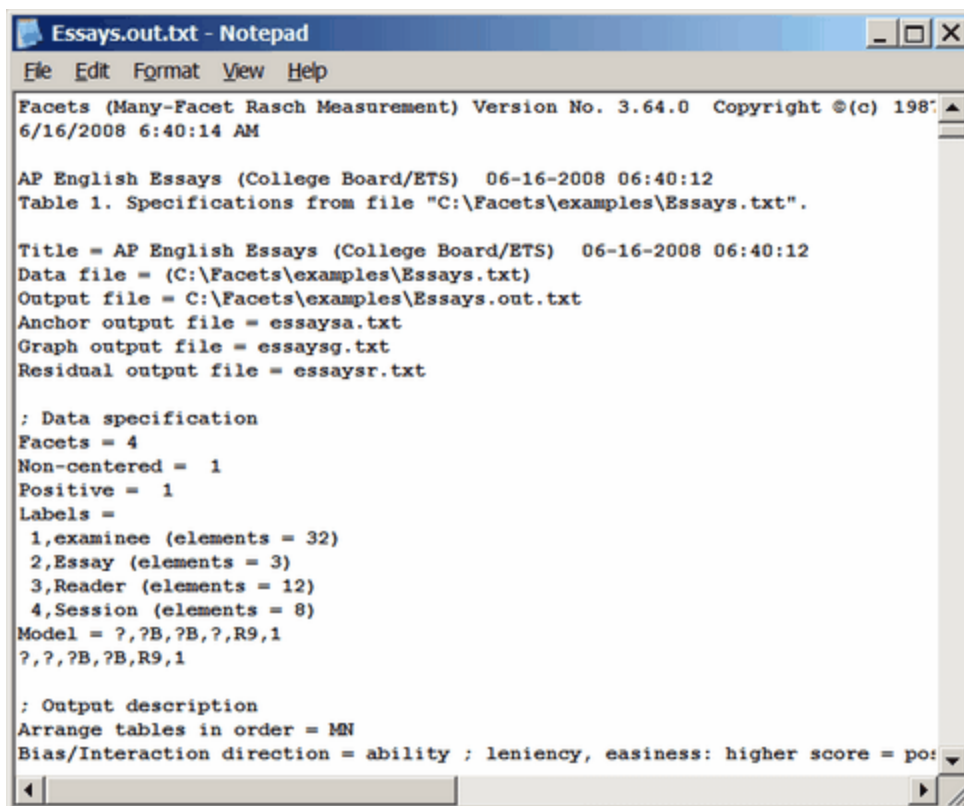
Essays.out.txt - Notepad

File Edit Format View Help

Facets (Many-Facet Rasch Measurement) Version No. 3.64.0 Copyright ©(c) 198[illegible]
6/16/2008 6:40:14 AM

AP English Essays (College Board/ETS) 06-16-2008 06:40:12
Table 1. Specifications from file "C:\Facets\examples\Essays.txt".

Title = AP English Essays (College Board/ETS) 06-16-2008 06:40:12
Data file = (C:\Facets\examples\Essays.txt)
Output file = C:\Facets\examples\Essays.out.txt
Anchor output file = essaysa.txt
Graph output file = essaysg.txt
Residual output file = essaysr.txt

; Data specification
Facets = 4
Non-centered = 1
Positive = 1
Labels =
1,examinee (elements = 32)
2,Essay (elements = 3)
3,Reader (elements = 12)
4,Session (elements = 8)
Model = ?,?B,?B,?,R9,1
?,?,?B,?B,R9,1

; Output description
Arrange tables in order = MN
Bias/Interaction direction = ability ; leniency, easiness: higher score = po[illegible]